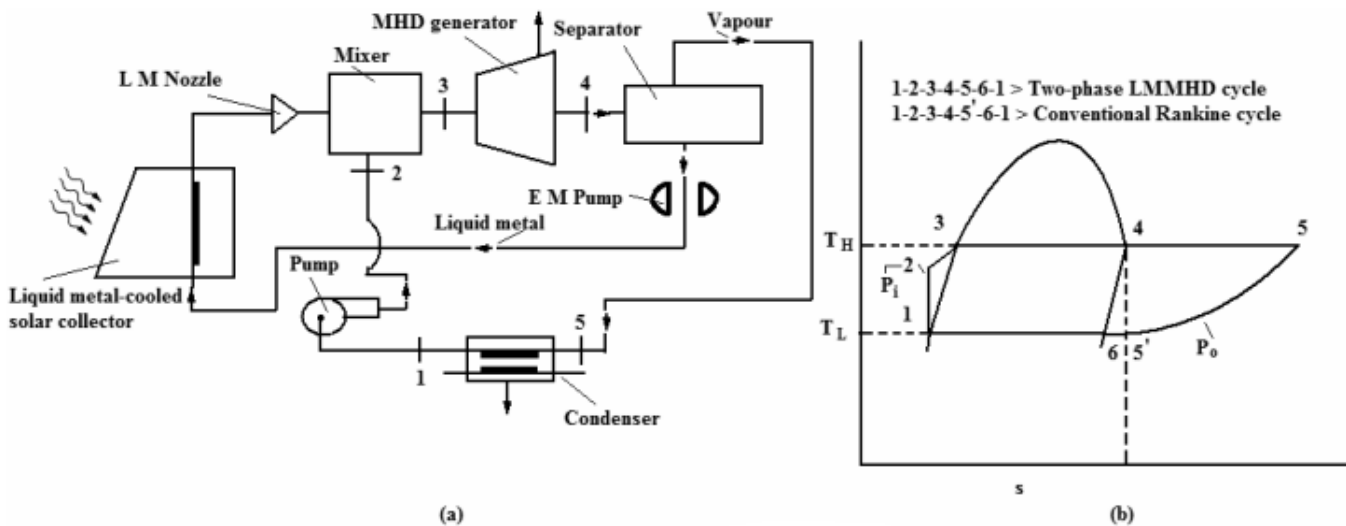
MHD generator
Separator
Vapour
Mixer
L M Nozzle
3
4
2
E M Pump
Liquid metal
Pump
Liquid metal-cooled solar collector
5
1
Condenser
(a)

1-2-3-4-5-6-1 > Two-phase LMMHD cycle
1-2-3-4-5'-6-1 > Conventional Rankine cycle
3
4
5
$T_H$
2
$P_i$
1
$T_L$
6
5'
$P_o$
s
(b)